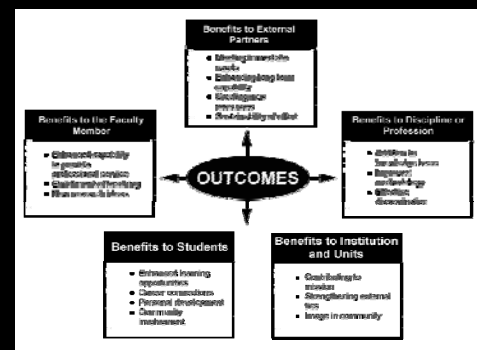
Benefits to External Partners

- Meeting immediate needs
- Enhancing long term capability
- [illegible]
- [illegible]

Benefits to the Faculty Member

- Enhanced capability to provide professional service
- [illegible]
- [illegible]

OUTCOMES

Benefits to Discipline or Profession

- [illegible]
- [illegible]
- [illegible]

Benefits to Students

- Enhanced learning opportunities
- Career connections
- Personal development
- Community involvement

Benefits to Institution and Units

- Contributing to mission
- Strengthening external ties
- Image in community